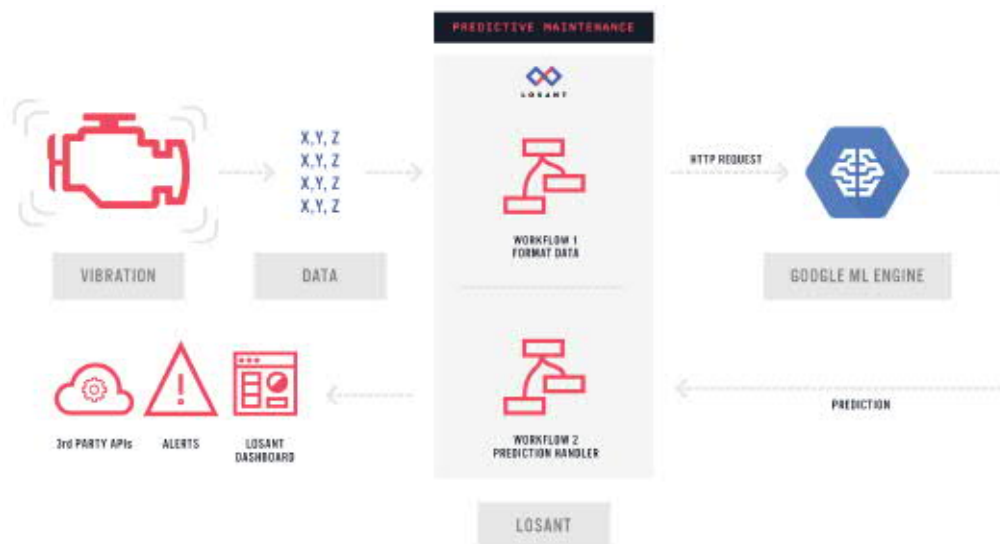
PREDICTIVE MAINTENANCE

LOSANT

X,Y, Z
X,Y, Z
X,Y, Z
X,Y, Z

WORKFLOW 1
FORMAT DATA

HTTP REQUEST

VIBRATION

DATA

GOOGLE ML ENGINE

WORKFLOW 2
PREDICTION HANDLER

PREDICTION

3rd PARTY APIs

ALERTS

LOSANT DASHBOARD

LOSANT